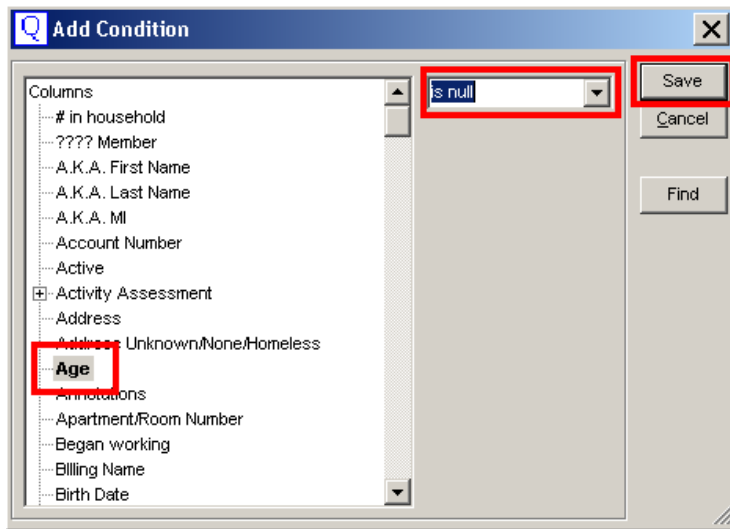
Q Add Condition

Columns
# in household
???? Member
A.K.A. First Name
A.K.A. Last Name
A.K.A. MI
Account Number
Active
Activity Assessment
Address
Address Unknown/None/Homeless
Age
Annotations
Apartment/Room Number
Began working
Billing Name
Birth Date

is null

Save
Cancel
Find